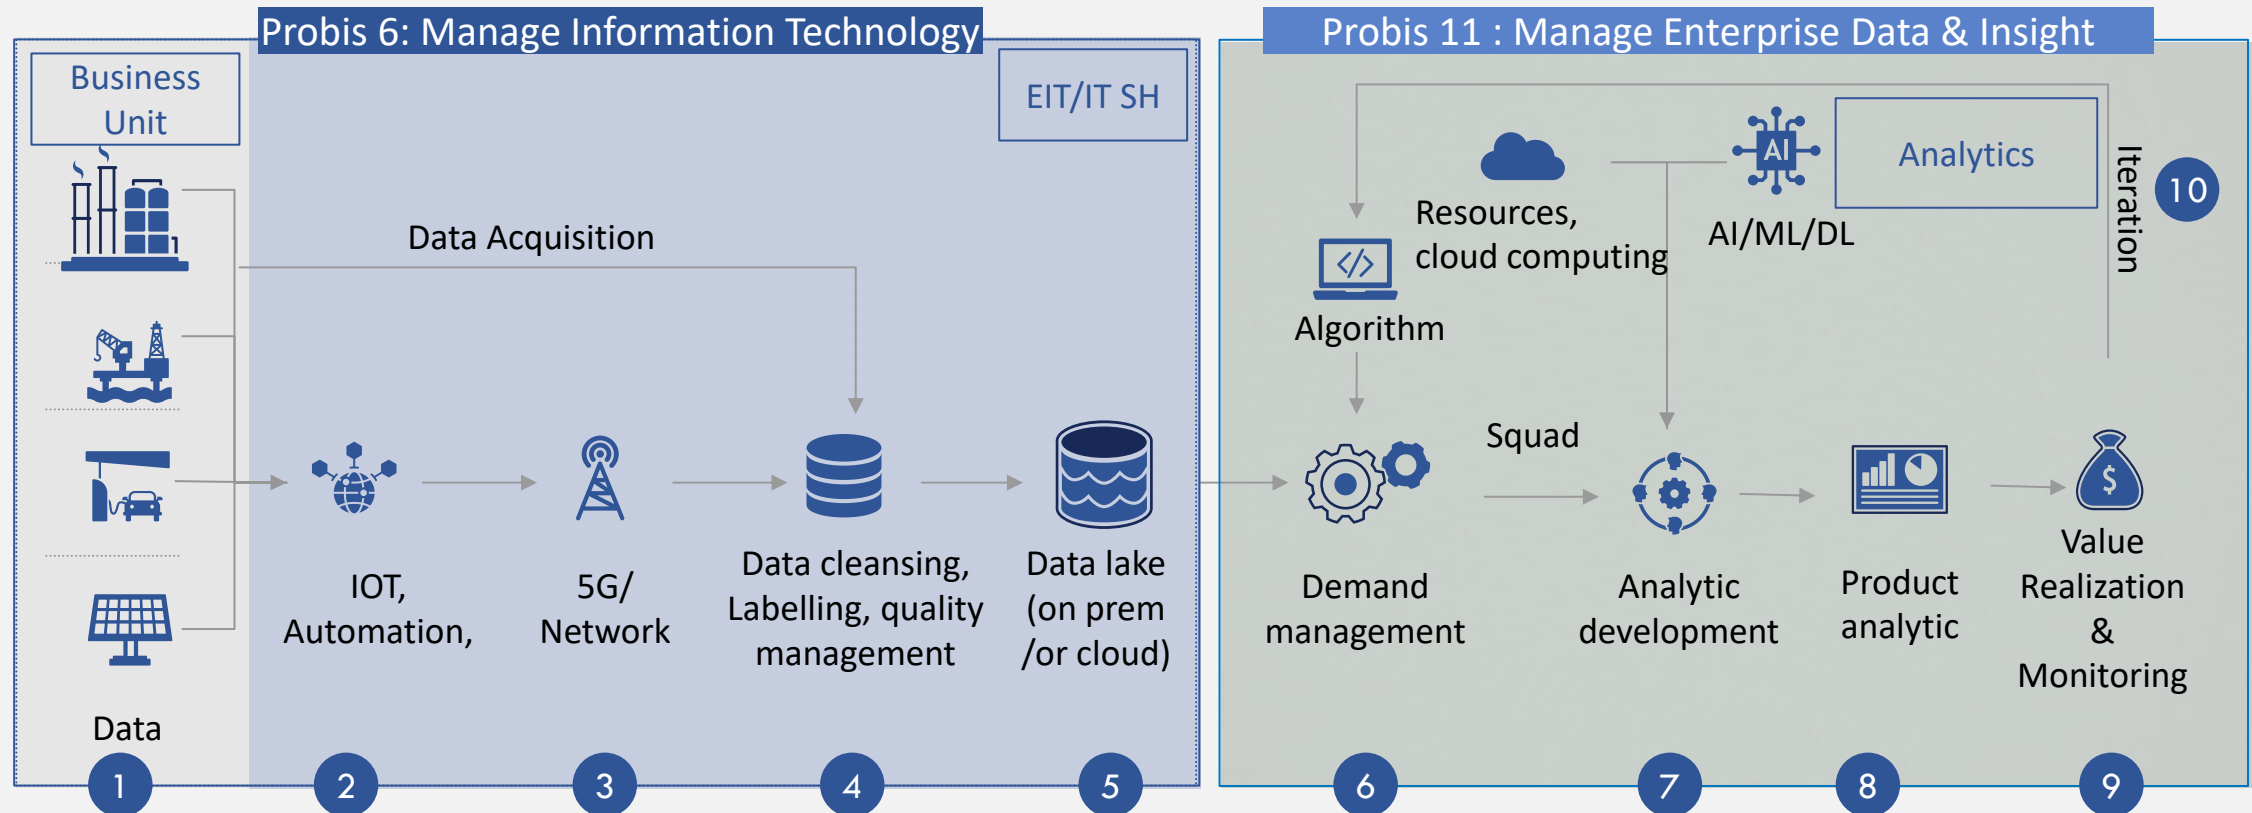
Probis 6: Manage Information Technology

Business Unit

EIT/IT SH

Data Acquisition

IOT, Automation,

5G/ Network

Data cleansing, Labelling, quality management

Data lake (on prem /or cloud)

Data

1

2

3

4

5

Probis 11 : Manage Enterprise Data & Insight

Resources, cloud computing

AI

AI/ML/DL

Analytics

Iteration

10

Algorithm

Squad

Demand management

Analytic development

Product analytic

$

Value Realization & Monitoring

6

7

8

9